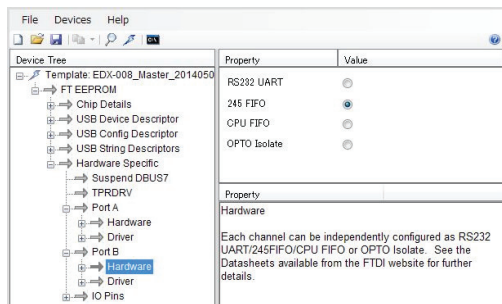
File Devices Help

Device Tree

Template: EDX-008_Master_2014050

FT EEPROM

Chip Details

USB Device Descriptor

USB Config Descriptor

USB String Descriptors

Hardware Specific

Suspend DBUS7

TPRDRV

Port A

Hardware

Driver

Port B

Hardware

Driver

IO Pins

| Property | Value |
|---|---|
| RS232 UART | |
| 245 FIFO | |
| CPU FIFO | |
| OPTO Isolate | |

Property

Hardware

Each channel can be independently configured as RS232 UART/245FIFO/CPU FIFO or OPTO Isolate. See the Datasheets available from the FTDI website for further details.